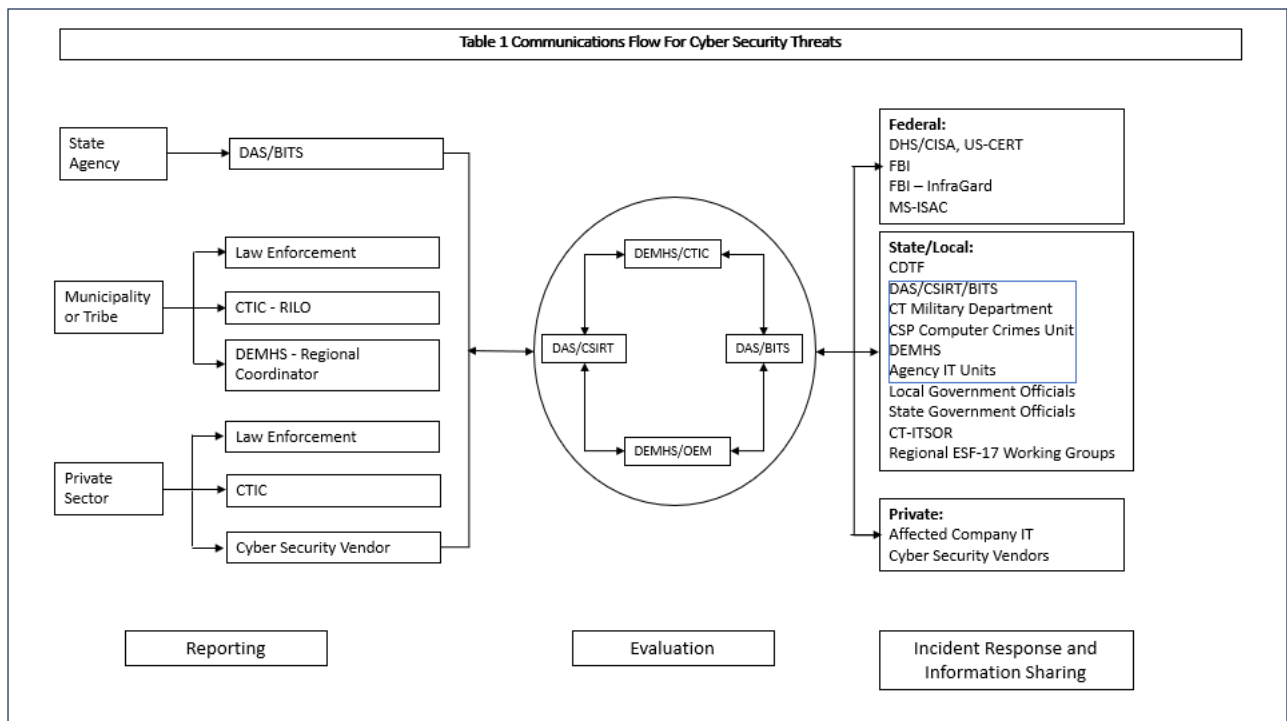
Table 1 Communications Flow For Cyber Security Threats

State Agency

DAS/BITS

Municipality or Tribe

Law Enforcement

CTIC - RILO

DEMHS - Regional Coordinator

Private Sector

Law Enforcement

CTIC

Cyber Security Vendor

DEMHS/CTIC

DAS/CSIRT

DAS/BITS

DEMHS/OEM

Federal:
DHS/CISA, US-CERT
FBI
FBI – InfraGard
MS-ISAC

State/Local:
CDTF
DAS/CSIRT/BITS
CT Military Department
CSP Computer Crimes Unit
DEMHS
Agency IT Units
Local Government Officials
State Government Officials
CT-ITSOR
Regional ESF-17 Working Groups

Private:
Affected Company IT
Cyber Security Vendors

Reporting

Evaluation

Incident Response and Information Sharing